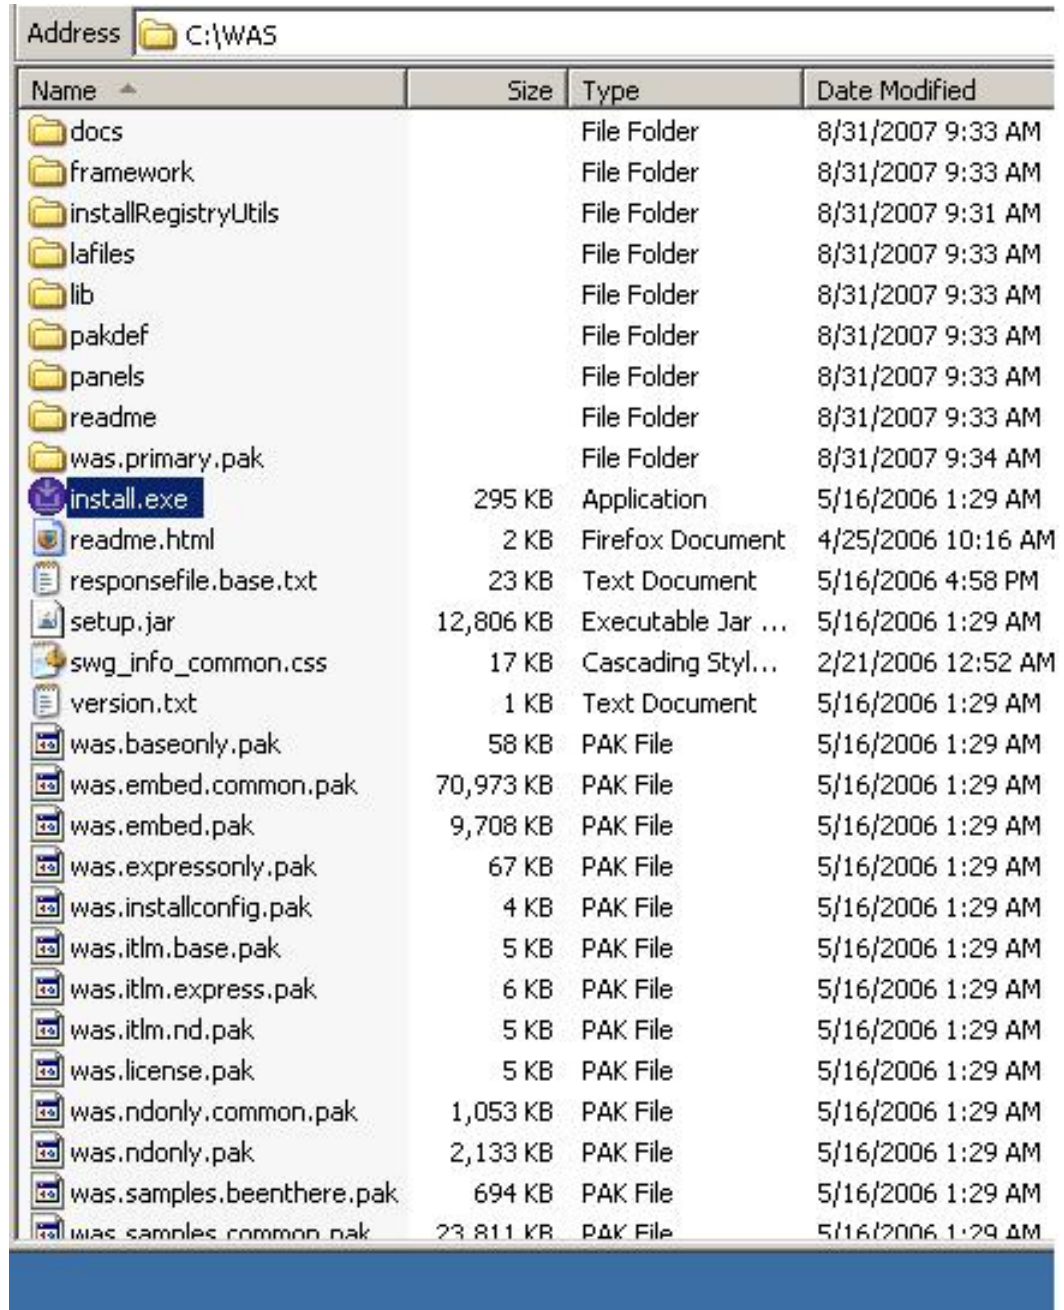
Address C:\WAS

| Name | Size | Type | Date Modified |
|---|---|---|---|
| docs | | File Folder | 8/31/2007 9:33 AM |
| framework | | File Folder | 8/31/2007 9:33 AM |
| installRegistryUtils | | File Folder | 8/31/2007 9:31 AM |
| lafiles | | File Folder | 8/31/2007 9:33 AM |
| lib | | File Folder | 8/31/2007 9:33 AM |
| pakdef | | File Folder | 8/31/2007 9:33 AM |
| panels | | File Folder | 8/31/2007 9:33 AM |
| readme | | File Folder | 8/31/2007 9:33 AM |
| was.primary.pak | | File Folder | 8/31/2007 9:34 AM |
| install.exe | 295 KB | Application | 5/16/2006 1:29 AM |
| readme.html | 2 KB | Firefox Document | 4/25/2006 10:16 AM |
| responsefile.base.txt | 23 KB | Text Document | 5/16/2006 4:58 PM |
| setup.jar | 12,806 KB | Executable Jar ... | 5/16/2006 1:29 AM |
| swg_info_common.css | 17 KB | Cascading Styl... | 2/21/2006 12:52 AM |
| version.txt | 1 KB | Text Document | 5/16/2006 1:29 AM |
| was.baseonly.pak | 58 KB | PAK File | 5/16/2006 1:29 AM |
| was.embed.common.pak | 70,973 KB | PAK File | 5/16/2006 1:29 AM |
| was.embed.pak | 9,708 KB | PAK File | 5/16/2006 1:29 AM |
| was.expressonly.pak | 67 KB | PAK File | 5/16/2006 1:29 AM |
| was.installconfig.pak | 4 KB | PAK File | 5/16/2006 1:29 AM |
| was.itlm.base.pak | 5 KB | PAK File | 5/16/2006 1:29 AM |
| was.itlm.express.pak | 6 KB | PAK File | 5/16/2006 1:29 AM |
| was.itlm.nd.pak | 5 KB | PAK File | 5/16/2006 1:29 AM |
| was.license.pak | 5 KB | PAK File | 5/16/2006 1:29 AM |
| was.ndonly.common.pak | 1,053 KB | PAK File | 5/16/2006 1:29 AM |
| was.ndonly.pak | 2,133 KB | PAK File | 5/16/2006 1:29 AM |
| was.samples.beenthere.pak | 694 KB | PAK File | 5/16/2006 1:29 AM |
| was.samples.common.pak | 23,811 KB | PAK File | 5/16/2006 1:29 AM |